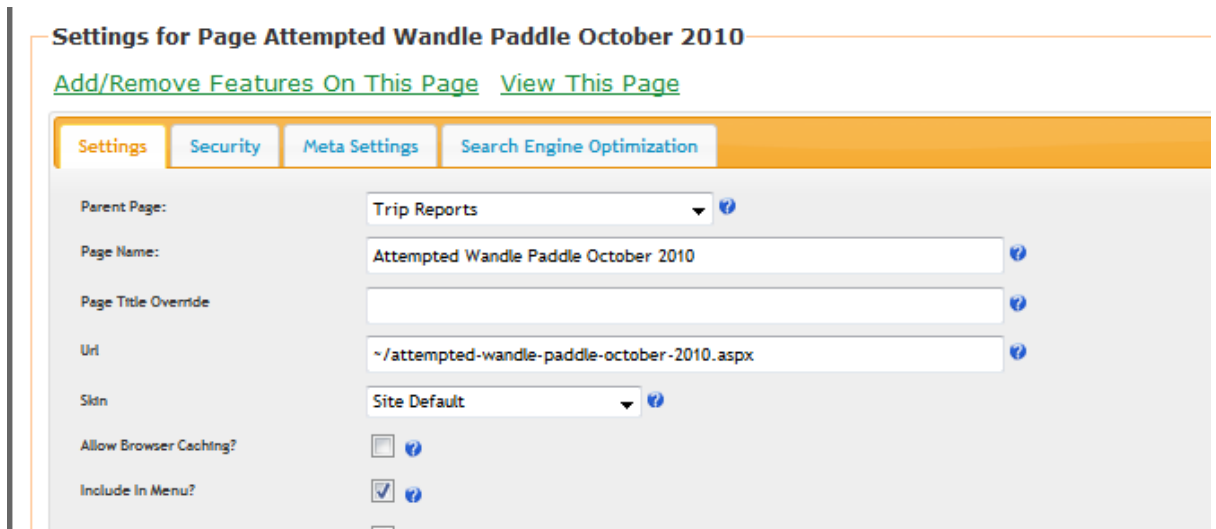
Settings for Page Attempted Wandle Paddle October 2010

Add/Remove Features On This Page View This Page

Settings | Security | Meta Settings | Search Engine Optimization

Parent Page: Trip Reports

Page Name: Attempted Wandle Paddle October 2010

Page Title Override

Url ~/attempted-wandle-paddle-october-2010.aspx

Skin Site Default

Allow Browser Caching?

Include In Menu?